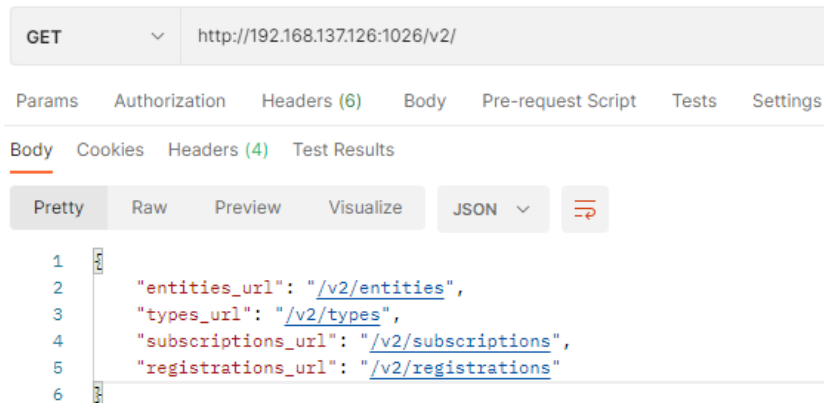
GET http://192.168.137.126:1026/v2/

Params Authorization Headers (6) Body Pre-request Script Tests Settings

Body Cookies Headers (4) Test Results

Pretty Raw Preview Visualize JSON

1 {
2 "entities_url": "/v2/entities",
3 "types_url": "/v2/types",
4 "subscriptions_url": "/v2/subscriptions",
5 "registrations_url": "/v2/registrations"
6 }